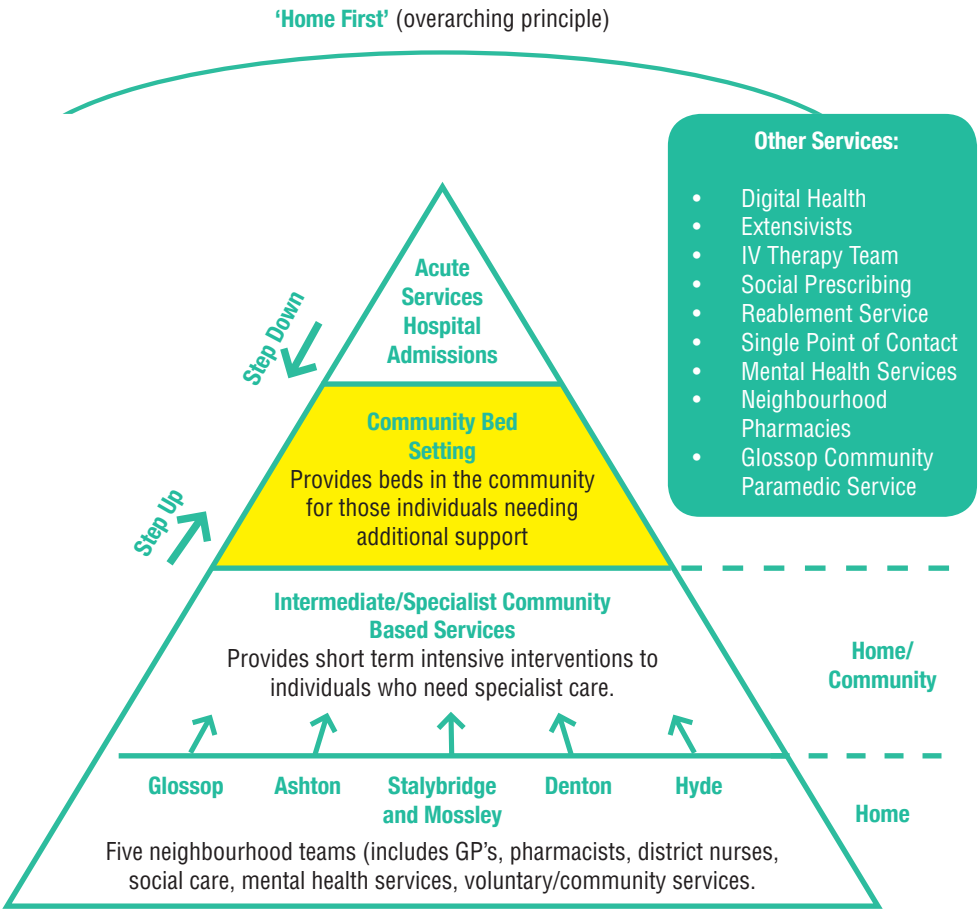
**'Home First'** (overarching principle)

**Other Services:**

- Digital Health
- Extensivists
- IV Therapy Team
- Social Prescribing
- Reablement Service
- Single Point of Contact
- Mental Health Services
- Neighbourhood Pharmacies
- Glossop Community Paramedic Service

Step Down

Step Up

**Acute Services Hospital Admissions**

**Community Bed Setting**
Provides beds in the community for those individuals needing additional support

**Intermediate/Specialist Community Based Services**
Provides short term intensive interventions to individuals who need specialist care.

**Home/ Community**

**Glossop** **Ashton** **Stalybridge and Mossley** **Denton** **Hyde**

**Home**

Five neighbourhood teams (includes GP's, pharmacists, district nurses, social care, mental health services, voluntary/community services.